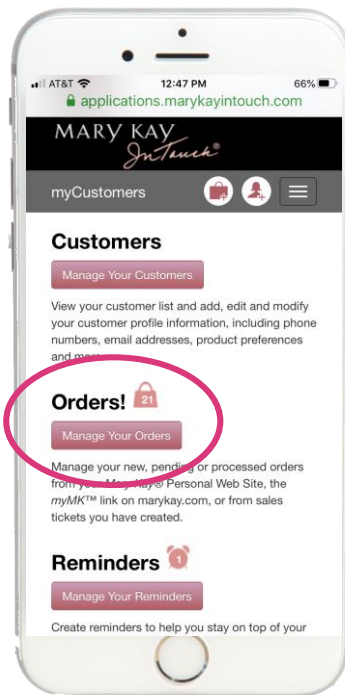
AT&T 12:47 PM 66%
applications.marykayintouch.com

MARY KAY InTouch®

myCustomers

Customers

Manage Your Customers

View your customer list and add, edit and modify your customer profile information, including phone numbers, email addresses, product preferences and more.

Orders! 21

Manage Your Orders

Manage your new, pending or processed orders from your Mary Kay® Personal Web Site, the myMK™ link on marykay.com, or from sales tickets you have created.

Reminders 1

Manage Your Reminders

Create reminders to help you stay on top of your